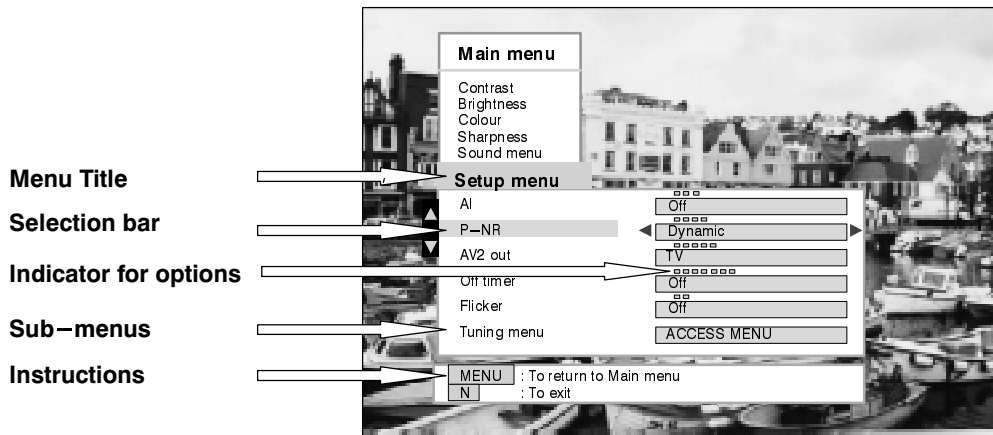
Menu Title
Selection bar
Indicator for options
Sub−menus
Instructions

Main menu
Contrast
Brightness
Colour
Sharpness
Sound menu
Setup menu

| | |
|---|---|
| AI | Off |
| P−NR | Dynamic |
| AV2 out | TV |
| Off timer | Off |
| Flicker | Off |
| Tuning menu | ACCESS MENU |

MENU : To return to Main menu
N : To exit